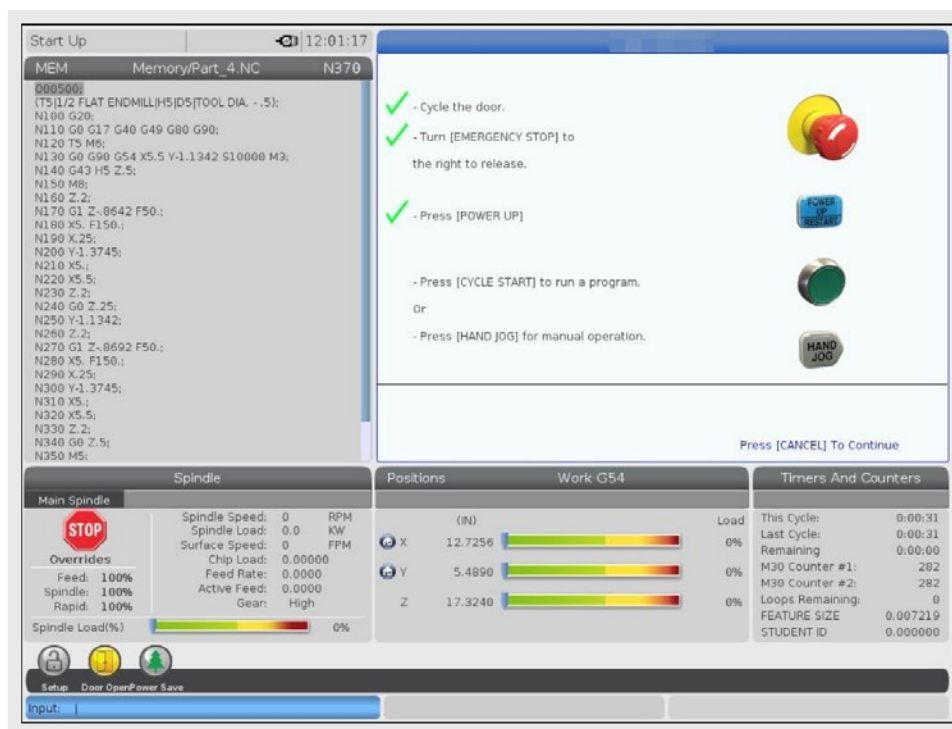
Start Up 12:01:17

MEM Memory/Part_4.NC N370

O00500;
(T5|1/2 FLAT ENDMILL|H5|D5|TOOL DIA. - .5);
N100 G20;
N110 G0 G17 G40 G49 G80 G90;
N120 T5 M6;
N130 G0 G90 G54 X5.5 Y-1.1342 S10000 M3;
N140 G43 H5 Z.5;
N150 M8;
N160 Z.2;
N170 G1 Z-.8642 F50.;
N180 X5. F150.;
N190 X.25;
N200 Y-1.3745;
N210 X5.;
N220 X5.5;
N230 Z.2;
N240 G0 Z.25;
N250 Y-1.1342;
N260 Z.2;
N270 G1 Z-.8692 F50.;
N280 X5. F150.;
N290 X.25;
N300 Y-1.3745;
N310 X5.;
N320 X5.5;
N330 Z.2;
N340 G0 Z.5;
N350 M5;

- Cycle the door.

- Turn [EMERGENCY STOP] to the right to release.

- Press [POWER UP]

POWER UP RESTART

- Press [CYCLE START] to run a program.

Or

- Press [HAND JOG] for manual operation.

HAND JOG

Press [CANCEL] To Continue

Spindle

Main Spindle

STOP

Overrides

Feed: 100%
Spindle: 100%
Rapid: 100%

| Spindle Speed: | 0 | RPM |
|---|---|---|
| Spindle Load: | 0.0 | KW |
| Surface Speed: | 0 | FPM |
| Chip Load: | 0.00000 | |
| Feed Rate: | 0.0000 | |
| Active Feed: | 0.0000 | |
| Gear: | High | |

Spindle Load(%) 0%

Positions Work G54

| | (IN) | Load |
|---|---|---|
| X | 12.7256 | 0% |
| Y | 5.4890 | 0% |
| Z | 17.3240 | 0% |

Timers And Counters

| This Cycle: | 0:00:31 |
|---|---|
| Last Cycle: | 0:00:31 |
| Remaining | 0:00:00 |
| M30 Counter #1: | 282 |
| M30 Counter #2: | 282 |
| Loops Remaining: | 0 |
| FEATURE SIZE | 0.007219 |
| STUDENT ID | 0.000000 |

Setup Door Open Power Save

Input: |